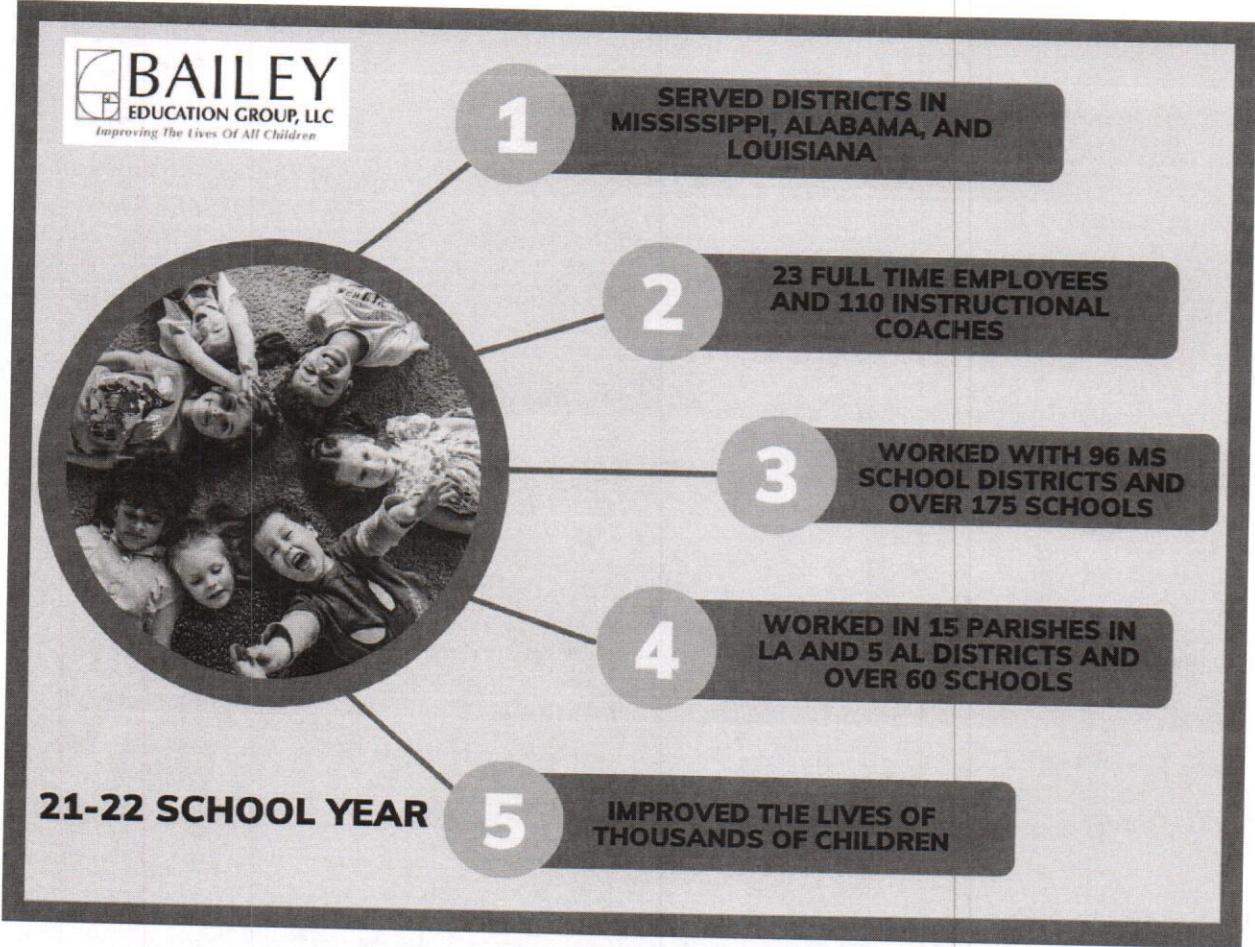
BAILEY
EDUCATION GROUP, LLC
Improving The Lives Of All Children

1
SERVED DISTRICTS IN MISSISSIPPI, ALABAMA, AND LOUISIANA

2
23 FULL TIME EMPLOYEES AND 110 INSTRUCTIONAL COACHES

3
WORKED WITH 96 MS SCHOOL DISTRICTS AND OVER 175 SCHOOLS

4
WORKED IN 15 PARISHES IN LA AND 5 AL DISTRICTS AND OVER 60 SCHOOLS

21-22 SCHOOL YEAR

5
IMPROVED THE LIVES OF THOUSANDS OF CHILDREN